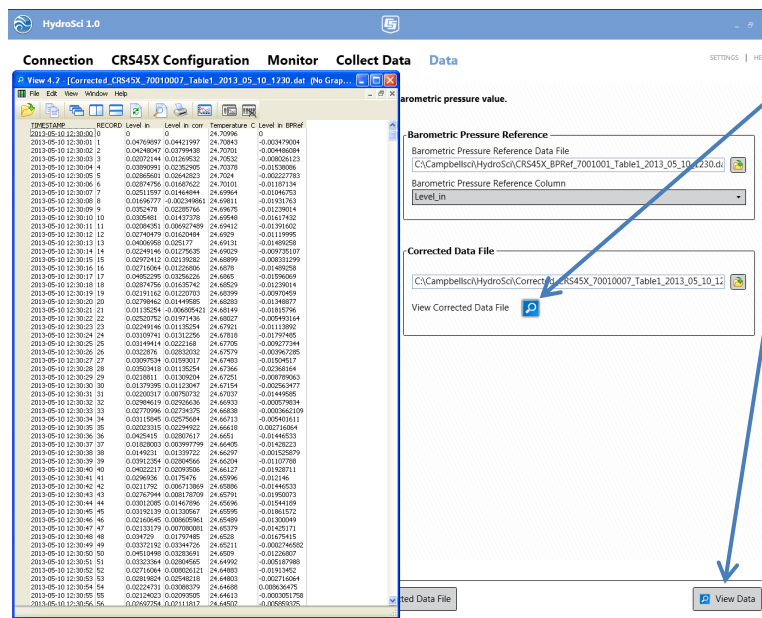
HydroSci 1.0

Connection CRS45X Configuration Monitor Collect Data Data

SETTINGS | HE

View 4.2 - [Corrected_CRS45X_70010007_Table1_2013_05_10_1230.dat (No Grap...

File Edit View Window Help

| TIMESTAMP | RECORD | Level in | Level in corr | Temperature C | Level in BPRef |
|---|---|---|---|---|---|
| 2013-05-10 12:30:00 | 0 | 0 | 0 | 24.70996 | 0 |
| 2013-05-10 12:30:01 | 1 | 0.04769697 | 0.04421997 | 24.70843 | -0.003479004 |
| 2013-05-10 12:30:02 | 2 | 0.04248047 | 0.03799438 | 24.70701 | -0.00486084 |
| 2013-05-10 12:30:03 | 3 | 0.02072144 | 0.01269532 | 24.70532 | -0.008026123 |
| 2013-05-10 12:30:04 | 4 | 0.03890991 | 0.02352905 | 24.70378 | -0.01538086 |
| 2013-05-10 12:30:05 | 5 | 0.02865601 | 0.02642823 | 24.7024 | -0.002227783 |
| 2013-05-10 12:30:06 | 6 | 0.02874756 | 0.01687622 | 24.70101 | -0.01187134 |
| 2013-05-10 12:30:07 | 7 | 0.02511597 | 0.01464844 | 24.69964 | -0.01046753 |
| 2013-05-10 12:30:08 | 8 | 0.01696777 | -0.002349061 | 24.69811 | -0.01931763 |
| 2013-05-10 12:30:09 | 9 | 0.0352478 | 0.02285766 | 24.69675 | -0.01239014 |
| 2013-05-10 12:30:10 | 10 | 0.0305481 | 0.01437378 | 24.69548 | -0.01617432 |
| 2013-05-10 12:30:11 | 11 | 0.02084351 | 0.006927489 | 24.69412 | -0.0139160 |
| 2013-05-10 12:30:12 | 12 | 0.02740479 | 0.01620484 | 24.6929 | -0.01119995 |
| 2013-05-10 12:30:13 | 13 | 0.04006958 | 0.025177 | 24.69131 | -0.01489258 |
| 2013-05-10 12:30:14 | 14 | 0.02249146 | 0.01275635 | 24.69029 | -0.009735107 |
| 2013-05-10 12:30:15 | 15 | 0.02972412 | 0.02139282 | 24.68899 | -0.008331299 |
| 2013-05-10 12:30:16 | 16 | 0.02716064 | 0.01226806 | 24.6878 | -0.01489258 |
| 2013-05-10 12:30:17 | 17 | 0.04952295 | 0.03256226 | 24.6865 | -0.01596069 |
| 2013-05-10 12:30:18 | 18 | 0.02874756 | 0.01635742 | 24.68529 | -0.01239014 |
| 2013-05-10 12:30:19 | 19 | 0.02191162 | 0.01220703 | 24.68399 | -0.00970459 |
| 2013-05-10 12:30:20 | 20 | 0.02798462 | 0.01449585 | 24.68283 | -0.01348877 |
| 2013-05-10 12:30:21 | 21 | 0.01135254 | -0.006805421 | 24.68149 | -0.01815796 |
| 2013-05-10 12:30:22 | 22 | 0.02520752 | 0.01971436 | 24.68027 | -0.005493164 |
| 2013-05-10 12:30:23 | 23 | 0.02249146 | 0.01135254 | 24.67921 | -0.01113892 |
| 2013-05-10 12:30:24 | 24 | 0.03109741 | 0.01312256 | 24.67818 | -0.01797485 |
| 2013-05-10 12:30:25 | 25 | 0.03149414 | 0.0222168 | 24.67705 | -0.009277344 |
| 2013-05-10 12:30:26 | 26 | 0.0322876 | 0.02832032 | 24.67579 | -0.003967285 |
| 2013-05-10 12:30:27 | 27 | 0.03097534 | 0.01593017 | 24.67483 | -0.01504517 |
| 2013-05-10 12:30:28 | 28 | 0.03503418 | 0.01135254 | 24.67366 | -0.02368164 |
| 2013-05-10 12:30:29 | 29 | 0.0218811 | 0.01309204 | 24.67251 | -0.00878906 |
| 2013-05-10 12:30:30 | 30 | 0.01379395 | 0.01123047 | 24.67154 | -0.002563477 |
| 2013-05-10 12:30:31 | 31 | 0.02200317 | 0.00750732 | 24.67037 | -0.01449585 |
| 2013-05-10 12:30:32 | 32 | 0.02984619 | 0.02926636 | 24.66933 | -0.000579834 |
| 2013-05-10 12:30:33 | 33 | 0.02770996 | 0.02734375 | 24.66838 | -0.000366210 |
| 2013-05-10 12:30:34 | 34 | 0.03115845 | 0.02575684 | 24.66713 | -0.005401611 |
| 2013-05-10 12:30:35 | 35 | 0.02023315 | 0.02294922 | 24.66618 | 0.002716064 |
| 2013-05-10 12:30:36 | 36 | 0.0425415 | 0.02807617 | 24.6651 | -0.01446533 |
| 2013-05-10 12:30:37 | 37 | 0.01828003 | 0.003997799 | 24.66405 | -0.01428223 |
| 2013-05-10 12:30:38 | 38 | 0.0149231 | 0.01339722 | 24.66297 | -0.001525879 |
| 2013-05-10 12:30:39 | 39 | 0.03912354 | 0.02804566 | 24.66204 | -0.01107788 |
| 2013-05-10 12:30:40 | 40 | 0.04022217 | 0.02093506 | 24.66127 | -0.01928711 |
| 2013-05-10 12:30:41 | 41 | 0.0296936 | 0.0175476 | 24.65996 | -0.01214 |
| 2013-05-10 12:30:42 | 42 | 0.0211792 | 0.006713869 | 24.65886 | -0.01446533 |
| 2013-05-10 12:30:43 | 43 | 0.02767944 | 0.008178709 | 24.65791 | -0.01950073 |
| 2013-05-10 12:30:44 | 44 | 0.03012085 | 0.01467896 | 24.65696 | -0.01544189 |
| 2013-05-10 12:30:45 | 45 | 0.03192139 | 0.01330567 | 24.65595 | -0.01861572 |
| 2013-05-10 12:30:46 | 46 | 0.02160645 | 0.008605961 | 24.65489 | -0.01300049 |
| 2013-05-10 12:30:47 | 47 | 0.02133179 | 0.007080081 | 24.65379 | -0.01425171 |
| 2013-05-10 12:30:48 | 48 | 0.034729 | 0.01797485 | 24.6528 | -0.01675415 |
| 2013-05-10 12:30:49 | 49 | 0.03372192 | 0.03344726 | 24.65211 | -0.000274658 |
| 2013-05-10 12:30:50 | 50 | 0.04510498 | 0.03283691 | 24.6509 | -0.01226807 |
| 2013-05-10 12:30:51 | 51 | 0.03323364 | 0.02804565 | 24.64992 | -0.00518798 |
| 2013-05-10 12:30:52 | 52 | 0.02716064 | 0.008026121 | 24.64883 | -0.01913452 |
| 2013-05-10 12:30:53 | 53 | 0.02819824 | 0.02548218 | 24.64803 | -0.00271606 |
| 2013-05-10 12:30:54 | 54 | 0.02224731 | 0.03088379 | 24.64688 | 0.008636475 |
| 2013-05-10 12:30:55 | 55 | 0.02124023 | 0.02093505 | 24.64613 | -0.000305175 |
| 2013-05-10 12:30:56 | 56 | 0.02692754 | 0.02111817 | 24.64507 | -0.00585937 |

barometric pressure value.

Barometric Pressure Reference
Barometric Pressure Reference Data File
C:\Campbellsci\HydroSci\CRS45X_BPRef_7001001_Table1_2013_05_10_1230.da
Barometric Pressure Reference Column
Level_in

Corrected Data File
C:\Campbellsci\HydroSci\Corrected_CRS45X_70010007_Table1_2013_05_10_12
View Corrected Data File

cted Data File

View Data